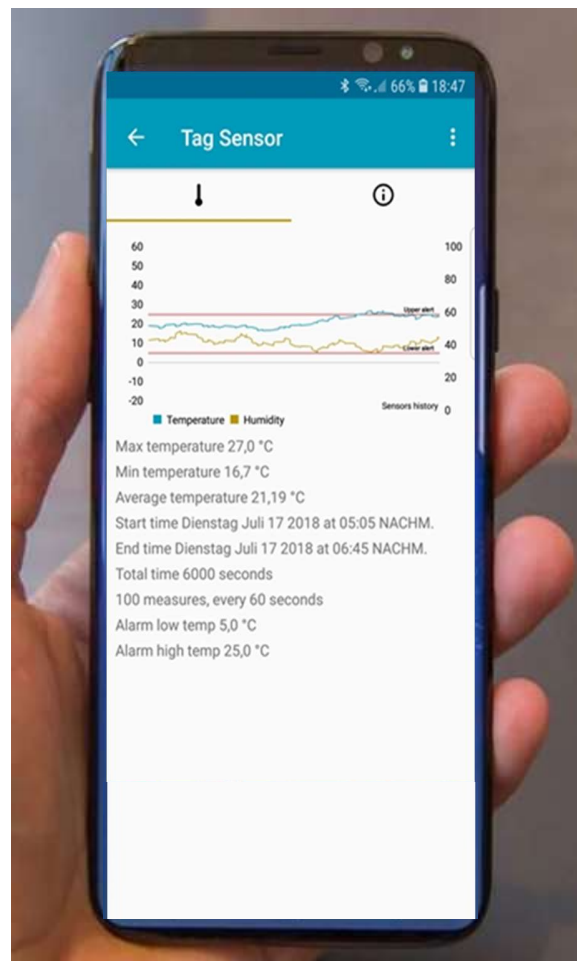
66% 18:47

Tag Sensor

60
50
40
30
20
10
0
-10
-20

100
80
60
40
20
0

Upper alert
Lower alert

Temperature Humidity

Sensors history

Max temperature 27,0 °C
Min temperature 16,7 °C
Average temperature 21,19 °C
Start time Dienstag Juli 17 2018 at 05:05 NACHM.
End time Dienstag Juli 17 2018 at 06:45 NACHM.
Total time 6000 seconds
100 measures, every 60 seconds
Alarm low temp 5,0 °C
Alarm high temp 25,0 °C